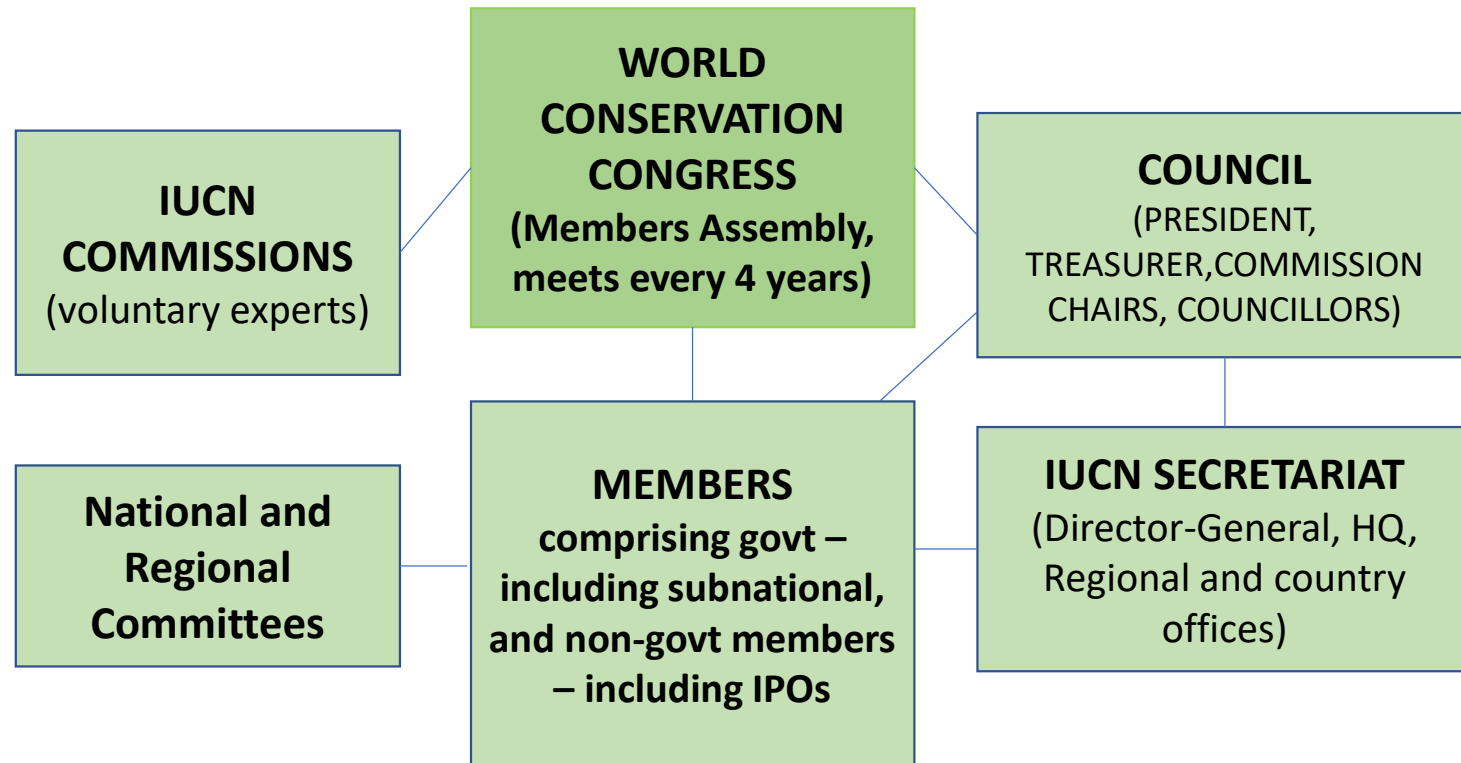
WORLD CONSERVATION CONGRESS
(Members Assembly, meets every 4 years)

IUCN COMMISSIONS
(voluntary experts)

COUNCIL
(PRESIDENT, TREASURER,COMMISSION CHAIRS, COUNCILLORS)

National and Regional Committees

MEMBERS
comprising govt – including subnational, and non-govt members – including IPOs

IUCN SECRETARIAT
(Director-General, HQ, Regional and country offices)